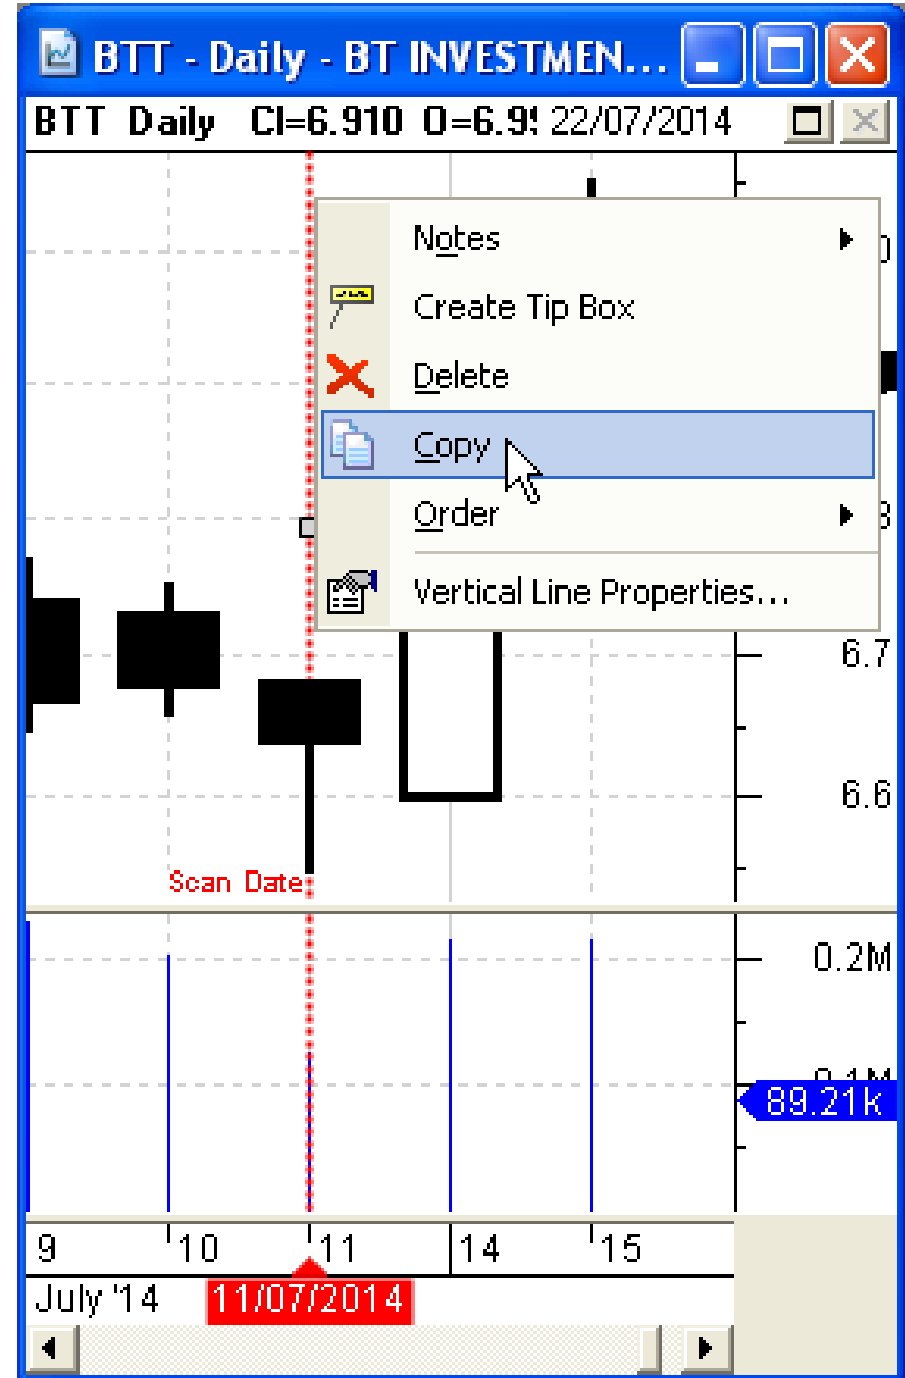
BTT - Daily - BT INVESTMEN...

BTT Daily Cl=6.910 O=6.9! 22/07/2014

Notes
Create Tip Box
Delete
Copy
Order
Vertical Line Properties...

6.7
6.6

Scan Date

0.2M
89.21k

9 10 11 14 15
July '14 11/07/2014